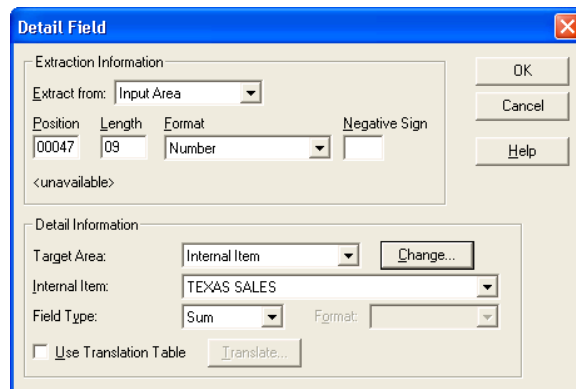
Detail Field

Extraction Information

Extract from: Input Area

Position 00047
Length 09
Format Number
Negative Sign

<unavailable>

OK
Cancel
Help

Detail Information

Target Area: Internal Item
Change...

Internal Item: TEXAS SALES

Field Type: Sum
Format:

Use Translation Table
Translate...